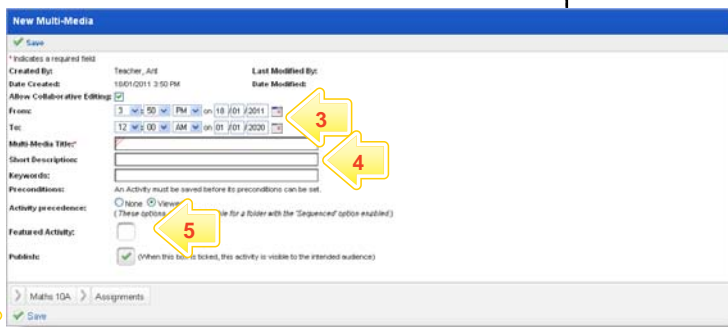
New Multi-Media

Save

* indicates a required field

Created By: Teacher, Ant

Last Modified By:

Date Created: 18/01/2011 3:50 PM

Date Modified:

Allow Collaborative Editing:

From: 3 : 50 PM on 18 /01 /2011

To: 12 : 00 AM on 01 /01 /2020

3

Multi-Media Title:*

Short Description:

4

Keywords:

Preconditions: An Activity must be saved before its preconditions can be set.

Activity precedence: None Viewe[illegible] (These options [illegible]ble for a folder with the 'Sequenced' option enabled.)

5

Featured Activity:

Publish: (When this bo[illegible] is ticked, this activity is visible to the intended audience)

Maths 10A Assignments

Save